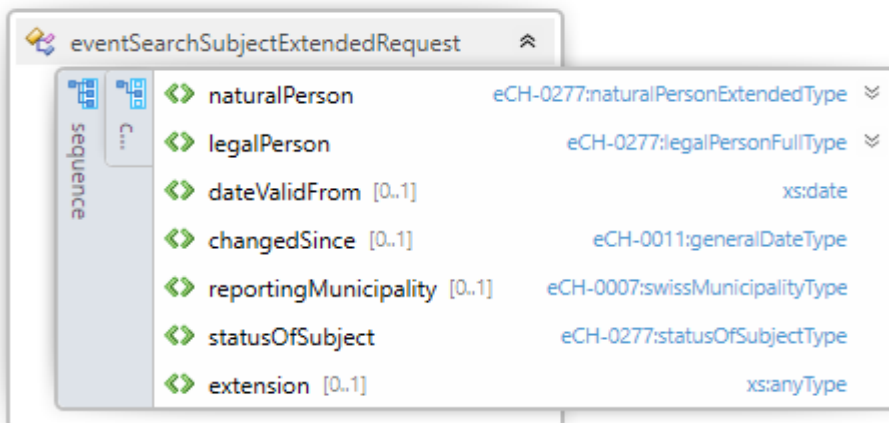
eventSearchSubjectExtendedRequest

sequence

C...

naturalPerson eCH-0277:naturalPersonExtendedType

legalPerson eCH-0277:legalPersonFullType

dateValidFrom [0..1] xs:date

changedSince [0..1] eCH-0011:generalDateType

reportingMunicipality [0..1] eCH-0007:swissMunicipalityType

statusOfSubject eCH-0277:statusOfSubjectType

extension [0..1] xs:anyType